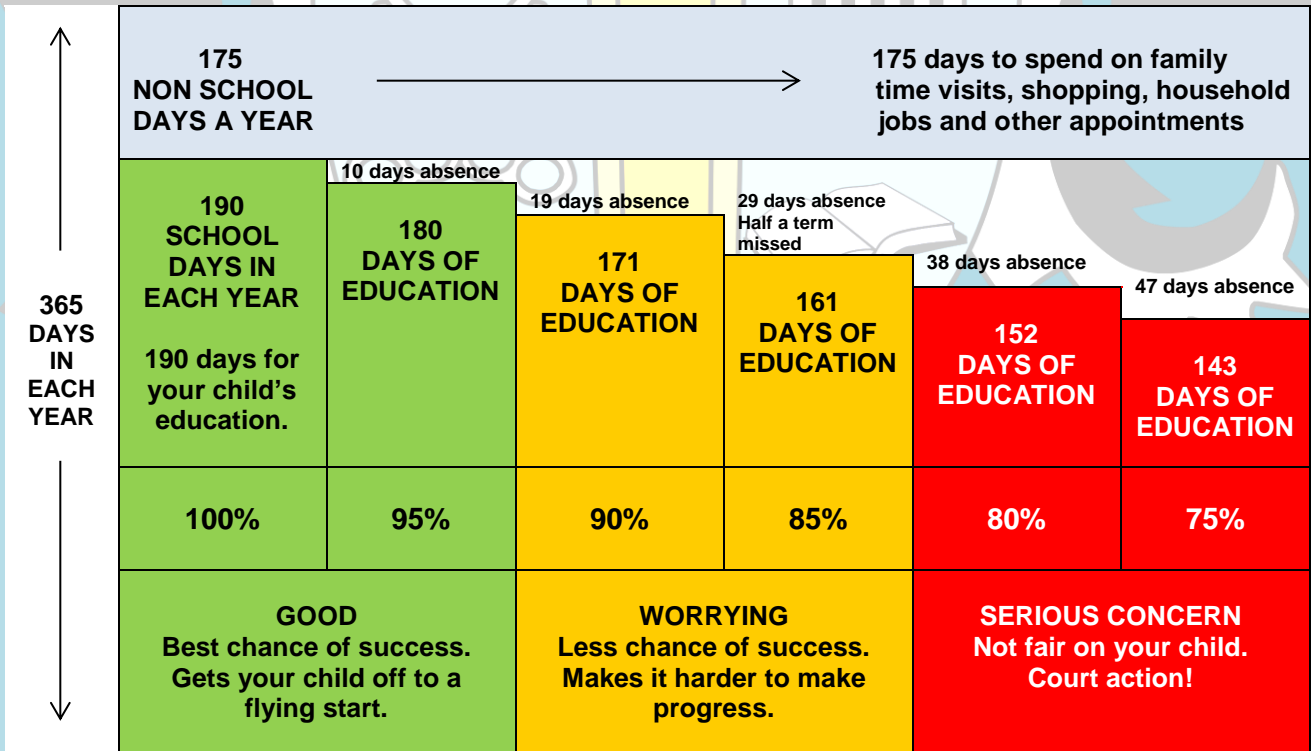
365 DAYS IN EACH YEAR

175 NON SCHOOL DAYS A YEAR

175 days to spend on family time visits, shopping, household jobs and other appointments

190 SCHOOL DAYS IN EACH YEAR

190 days for your child's education.

10 days absence

180 DAYS OF EDUCATION

19 days absence

171 DAYS OF EDUCATION

29 days absence Half a term missed

161 DAYS OF EDUCATION

38 days absence

152 DAYS OF EDUCATION

47 days absence

143 DAYS OF EDUCATION

| 100% | 95% | 90% | 85% | 80% | 75% |
|---|---|---|---|---|---|

GOOD
Best chance of success. Gets your child off to a flying start.

WORRYING
Less chance of success. Makes it harder to make progress.

SERIOUS CONCERN
Not fair on your child. Court action!